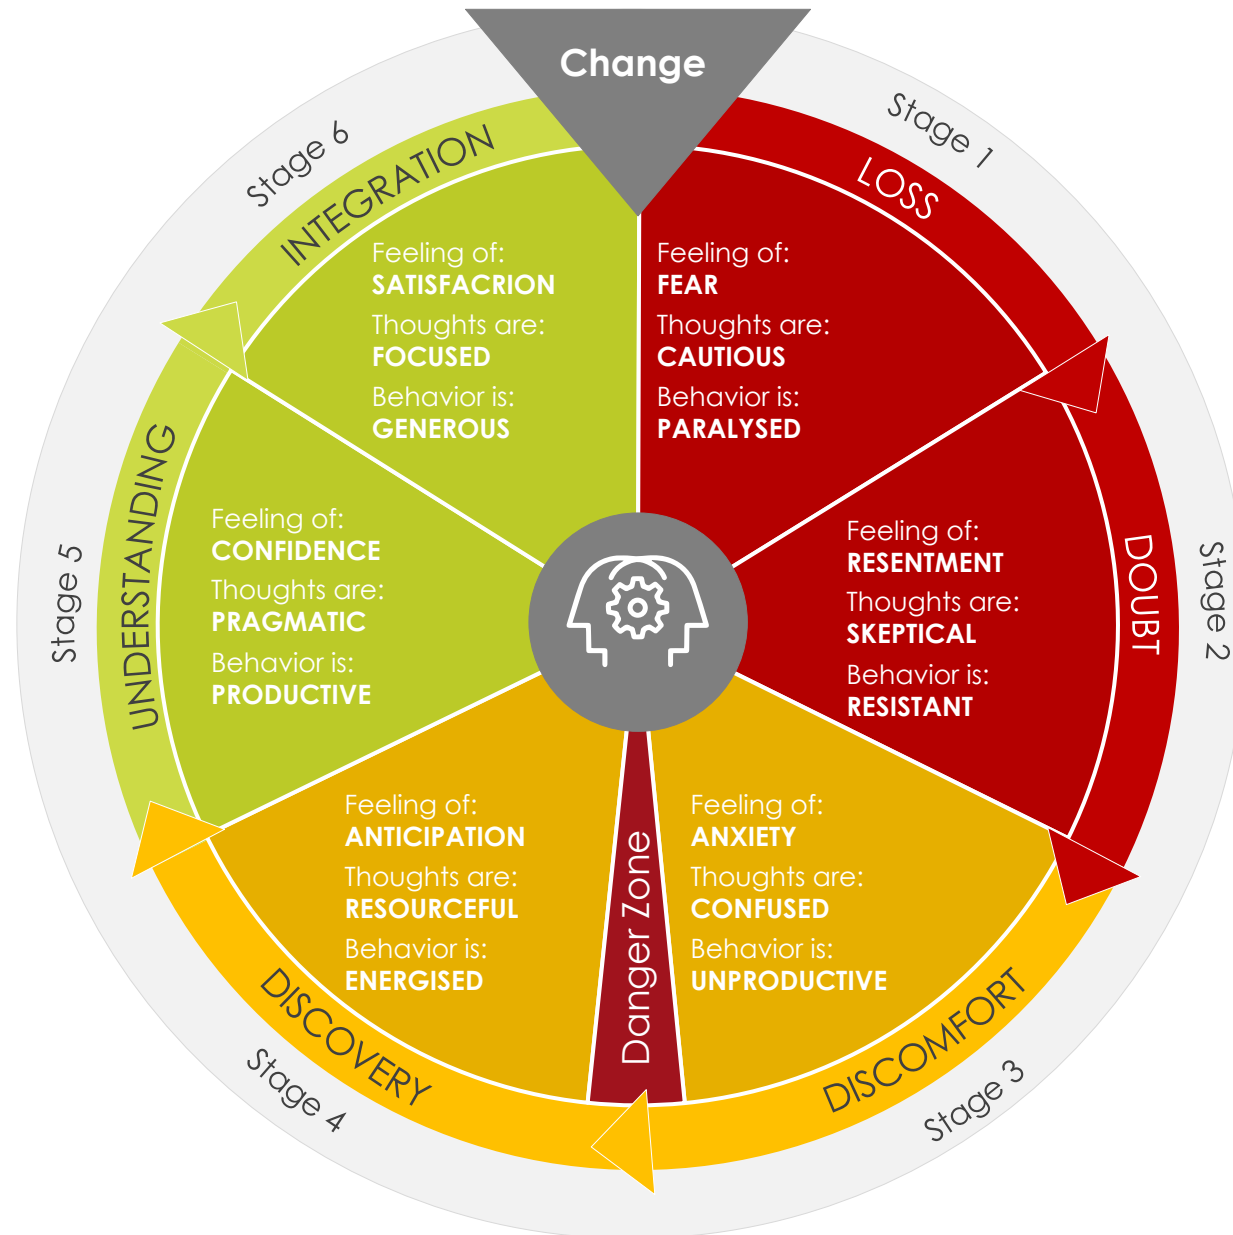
Change

Stage 1
LOSS
Feeling of:
FEAR
Thoughts are:
CAUTIOUS
Behavior is:
PARALYSED

Stage 2
DOUBT
Feeling of:
RESENTMENT
Thoughts are:
SKEPTICAL
Behavior is:
RESISTANT

Stage 3
DISCOMFORT
Feeling of:
ANXIETY
Thoughts are:
CONFUSED
Behavior is:
UNPRODUCTIVE

Danger Zone

Stage 4
DISCOVERY
Feeling of:
ANTICIPATION
Thoughts are:
RESOURCEFUL
Behavior is:
ENERGISED

Stage 5
UNDERSTANDING
Feeling of:
CONFIDENCE
Thoughts are:
PRAGMATIC
Behavior is:
PRODUCTIVE

Stage 6
INTEGRATION
Feeling of:
SATISFACRION
Thoughts are:
FOCUSED
Behavior is:
GENEROUS